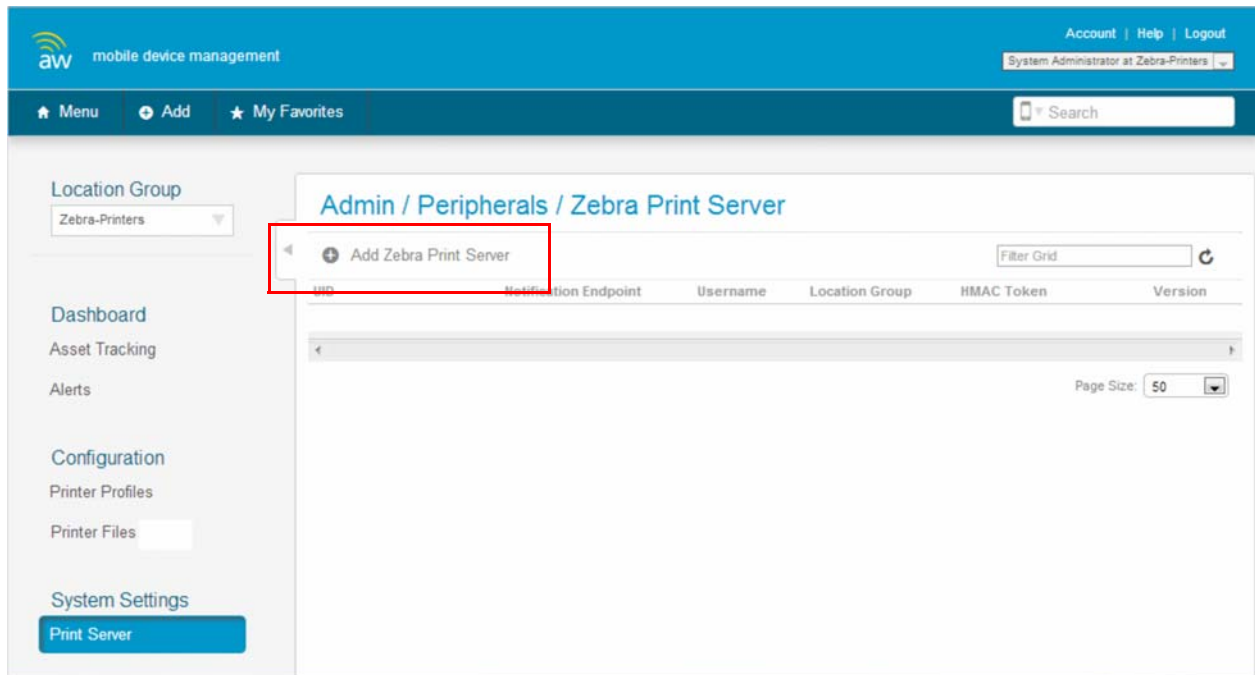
aw mobile device management

Account | Help | Logout

System Administrator at Zebra-Printers

Menu Add My Favorites

Search

Location Group

Zebra-Printers

Dashboard

Asset Tracking

Alerts

Configuration

Printer Profiles

Printer Files

System Settings

Print Server

Admin / Peripherals / Zebra Print Server

Add Zebra Print Server

Filter Grid

| UID | Notification Endpoint | Username | Location Group | HMAC Token | Version |
|---|---|---|---|---|---|

Page Size: 50